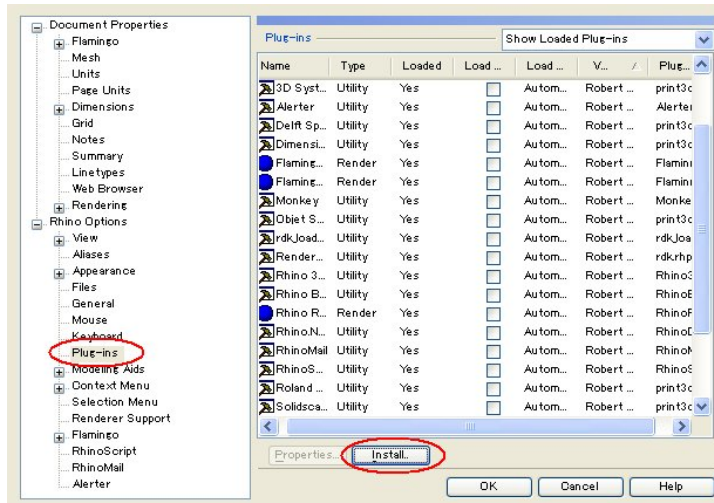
Document Properties
Flamingo
Mesh
Units
Page Units
Dimensions
Grid
Notes
Summary
Linetypes
Web Browser
Rendering
Rhino Options
View
Aliases
Appearance
Files
General
Mouse
Keyboard
Plug-ins
Modeling Aids
Context Menu
Selection Menu
Renderer Support
Flamingo
RhinoScript
RhinoMail
Alerter

Plug-ins

Show Loaded Plug-ins

| Name | Type | Loaded | Load ... | Load ... | V... | Plug... |
|---|---|---|---|---|---|---|
| 3D Syst... | Utility | Yes | | Autom... | Robert ... | print3c |
| Alerter | Utility | Yes | | Autom... | Robert ... | Alerter |
| Delft Sp... | Utility | Yes | | Autom... | Robert ... | print3c |
| Dimensi... | Utility | Yes | | Autom... | Robert ... | print3c |
| Flaming... | Render | Yes | | Autom... | Robert ... | Flamin |
| Flaming... | Render | Yes | | Autom... | Robert ... | Flamin |
| Monkey | Utility | Yes | | Autom... | Robert ... | Monke |
| Objet S... | Utility | Yes | | Autom... | Robert ... | print3c |
| rdk_load... | Utility | Yes | | Autom... | Robert ... | rdk_loa |
| Render... | Utility | Yes | | Autom... | Robert ... | rdk.rhp |
| Rhino 3... | Utility | Yes | | Autom... | Robert ... | Rhino3 |
| Rhino B... | Utility | Yes | | Autom... | Robert ... | RhinoE |
| Rhino R... | Render | Yes | | Autom... | Robert ... | RhinoF |
| Rhino.N... | Utility | Yes | | Autom... | Robert ... | RhinoD |
| RhinoMail | Utility | Yes | | Autom... | Robert ... | RhinoM |
| RhinoS... | Utility | Yes | | Autom... | Robert ... | RhinoS |
| Roland ... | Utility | Yes | | Autom... | Robert ... | print3c |
| Solidsca... | Utility | Yes | | Autom... | Robert ... | print3c |

Properties... Install...

OK Cancel Help